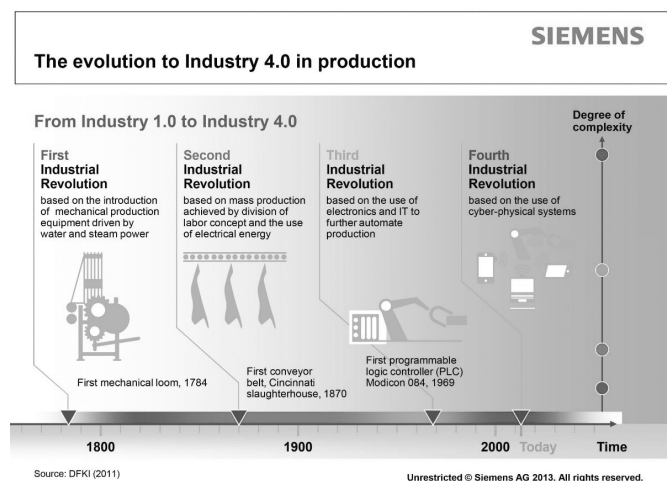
SIEMENS

The evolution to Industry 4.0 in production

From Industry 1.0 to Industry 4.0

Degree of complexity

First Industrial Revolution

based on the introduction of mechanical production equipment driven by water and steam power

Second Industrial Revolution

based on mass production achieved by division of labor concept and the use of electrical energy

Third Industrial Revolution

based on the use of electronics and IT to further automate production

Fourth Industrial Revolution

based on the use of cyber-physical systems

First mechanical loom, 1784

First conveyor belt, Cincinnati slaughterhouse, 1870

First programmable logic controller (PLC) Modicon 084, 1969

1800

1900

2000

Today

Time

Source: DFKI (2011)

Unrestricted © Siemens AG 2013. All rights reserved.